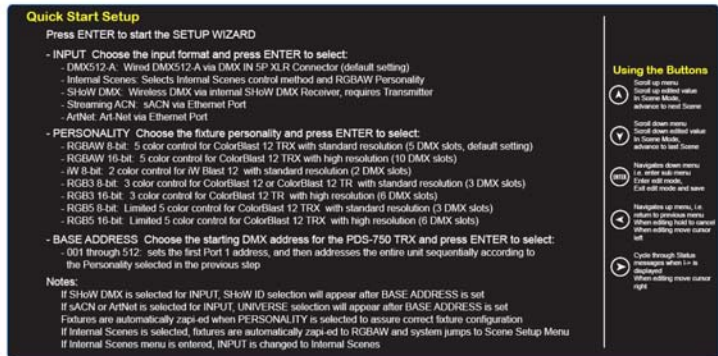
Quick Start Setup

Press ENTER to start the SETUP WIZARD

- INPUT Choose the input format and press ENTER to select:
- DMX512-A: Wired DMX512-A via DMX IN 5P XLR Connector (default setting)
- Internal Scenes: Selects Internal Scenes control method and RGBAW Personality
- SHoW DMX: Wireless DMX via internal SHoW DMX Receiver, requires Transmitter
- Streaming ACN: sACN via Ethernet Port
- ArtNet: Art-Net via Ethernet Port

- PERSONALITY Choose the fixture personality and press ENTER to select:
- RGBAW 8-bit: 5 color control for ColorBlast 12 TRX with standard resolution (5 DMX slots, default setting)
- RGBAW 16-bit: 5 color control for ColorBlast 12 TRX with high resolution (10 DMX slots)
- iW 8-bit: 2 color control for iW Blast 12 with standard resolution (2 DMX slots)
- RGB3 8-bit: 3 color control for ColorBlast 12 or ColorBlast 12 TR with standard resolution (3 DMX slots)
- RGB3 16-bit: 3 color control for ColorBlast 12 TRX with high resolution (6 DMX slots)
- RGB5 8-bit: Limited 5 color control for ColorBlast 12 TRX with standard resolution (3 DMX slots)
- RGB5 16-bit: Limited 5 color control for ColorBlast 12 TRX with high resolution (6 DMX slots)

- BASE ADDRESS Choose the starting DMX address for the PDS-750 TRX and press ENTER to select:
- 001 through 512: sets the first Port 1 address, and then addresses the entire unit sequentially according to the Personality selected in the previous step

Notes:
If SHoW DMX is selected for INPUT, SHoW ID selection will appear after BASE ADDRESS is set
If sACN or ArtNet is selected for INPUT, UNIVERSE selection will appear after BASE ADDRESS is set
Fixtures are automatically zapi-ed when PERSONALITY is selected to assure correct fixture configuration
If Internal Scenes is selected, fixtures are automatically zapi-ed to RGBAW and system jumps to Scene Setup Menu
If Internal Scenes menu is entered, INPUT is changed to Internal Scenes

Using the Buttons

Scroll up menu
Scroll up edited value
In Scene Mode, advance to next Scene

Scroll down menu
Scroll down edited value
In Scene Mode, advance to last Scene

ENTER
Navigates down menu i.e. enter sub menu
Enter edit mode,
Exit edit mode and save

Navigates up menu, i.e. return to previous menu
When editing hold to cancel
When editing move cursor left

Cycle through Status messages when i > is displayed
When editing move cursor right